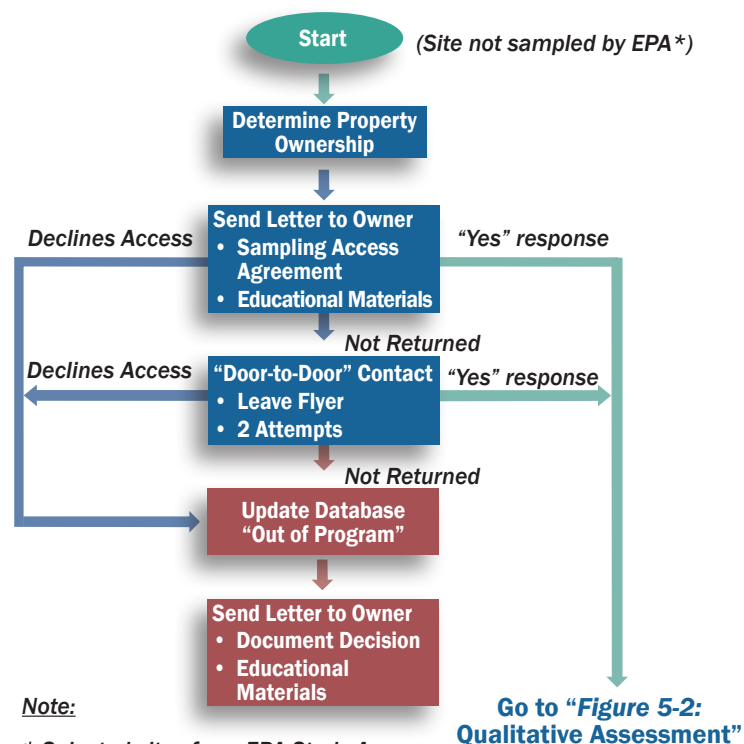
Start

(Site not sampled by EPA*)

Determine Property Ownership

Send Letter to Owner
• Sampling Access Agreement
• Educational Materials

Declines Access

"Yes" response

Not Returned

Declines Access

"Door-to-Door" Contact
• Leave Flyer
• 2 Attempts

"Yes" response

Not Returned

Update Database "Out of Program"

Send Letter to Owner
• Document Decision
• Educational Materials

Note:

Go to "Figure 5-2: Qualitative Assessment"

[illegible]